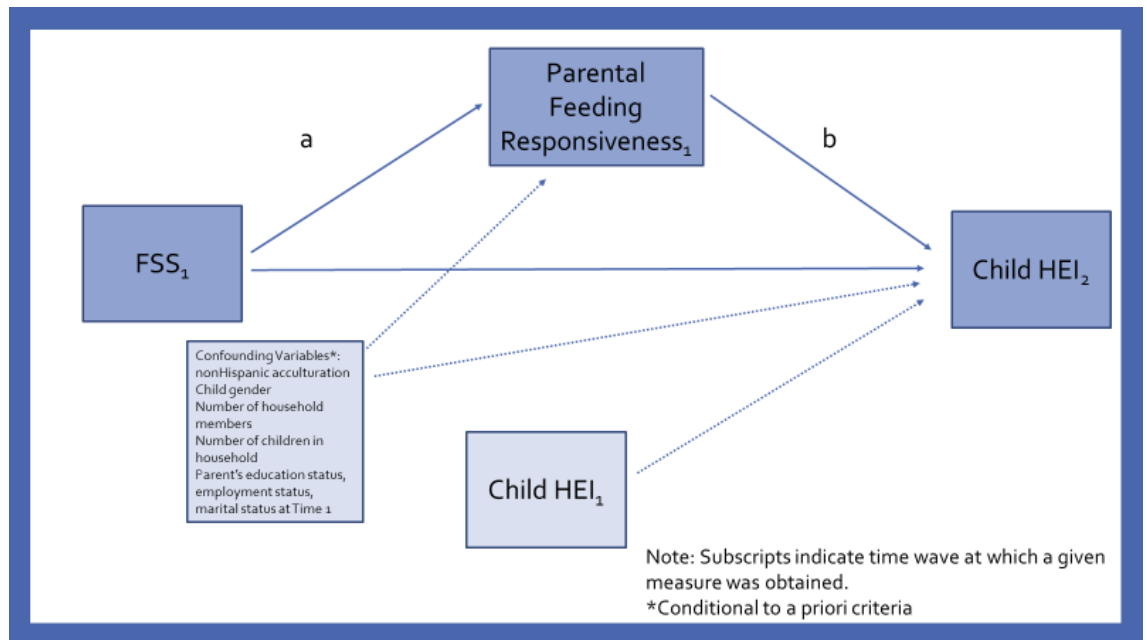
Parental Feeding Responsiveness$_1$

a

b

FSS$_1$

Child HEI$_2$

Confounding Variables*:
nonHispanic acculturation
Child gender
Number of household members
Number of children in household
Parent's education status, employment status, marital status at Time 1

Child HEI$_1$

Note: Subscripts indicate time wave at which a given measure was obtained.
*Conditional to a priori criteria